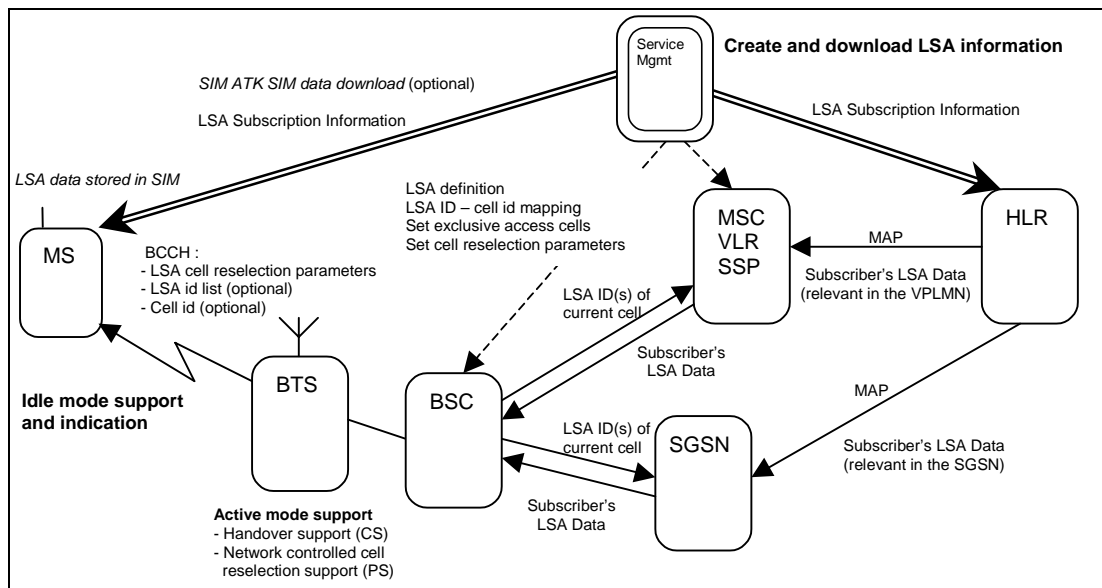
Service Mgmt

Create and download LSA information

SIM ATK SIM data download (optional)

LSA Subscription Information

LSA Subscription Information

LSA data stored in SIM

MS

BCCH :
- LSA cell reselection parameters
- LSA id list (optional)
- Cell id (optional)

LSA definition
LSA ID – cell id mapping
Set exclusive access cells
Set cell reselection parameters

MSC
VLR
SSP

MAP

HLR

Subscriber's LSA Data (relevant in the VPLMN)

LSA ID(s) of current cell

Subscriber's LSA Data

BTS

BSC

Idle mode support and indication

MAP

LSA ID(s) of current cell

SGSN

Subscriber's LSA Data (relevant in the SGSN)

Subscriber's LSA Data

Active mode support
- Handover support (CS)
- Network controlled cell reselection support (PS)